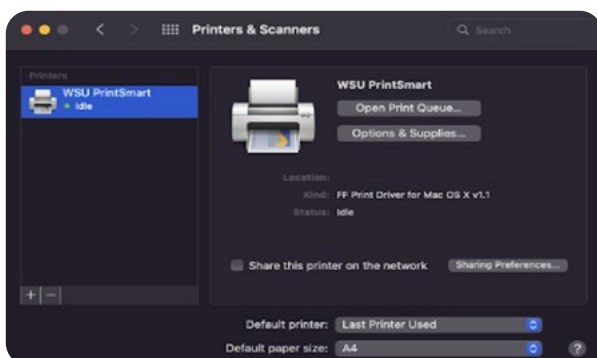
Printers & Scanners

Search

Printers

WSU PrintSmart

• Idle

WSU PrintSmart

Open Print Queue...

Options & Supplies...

Location:

Kind: FF Print Driver for Mac OS X v1.1

Status: Idle

Share this printer on the network

Sharing Preferences...

+ −

Default printer: Last Printer Used

Default paper size: A4

?